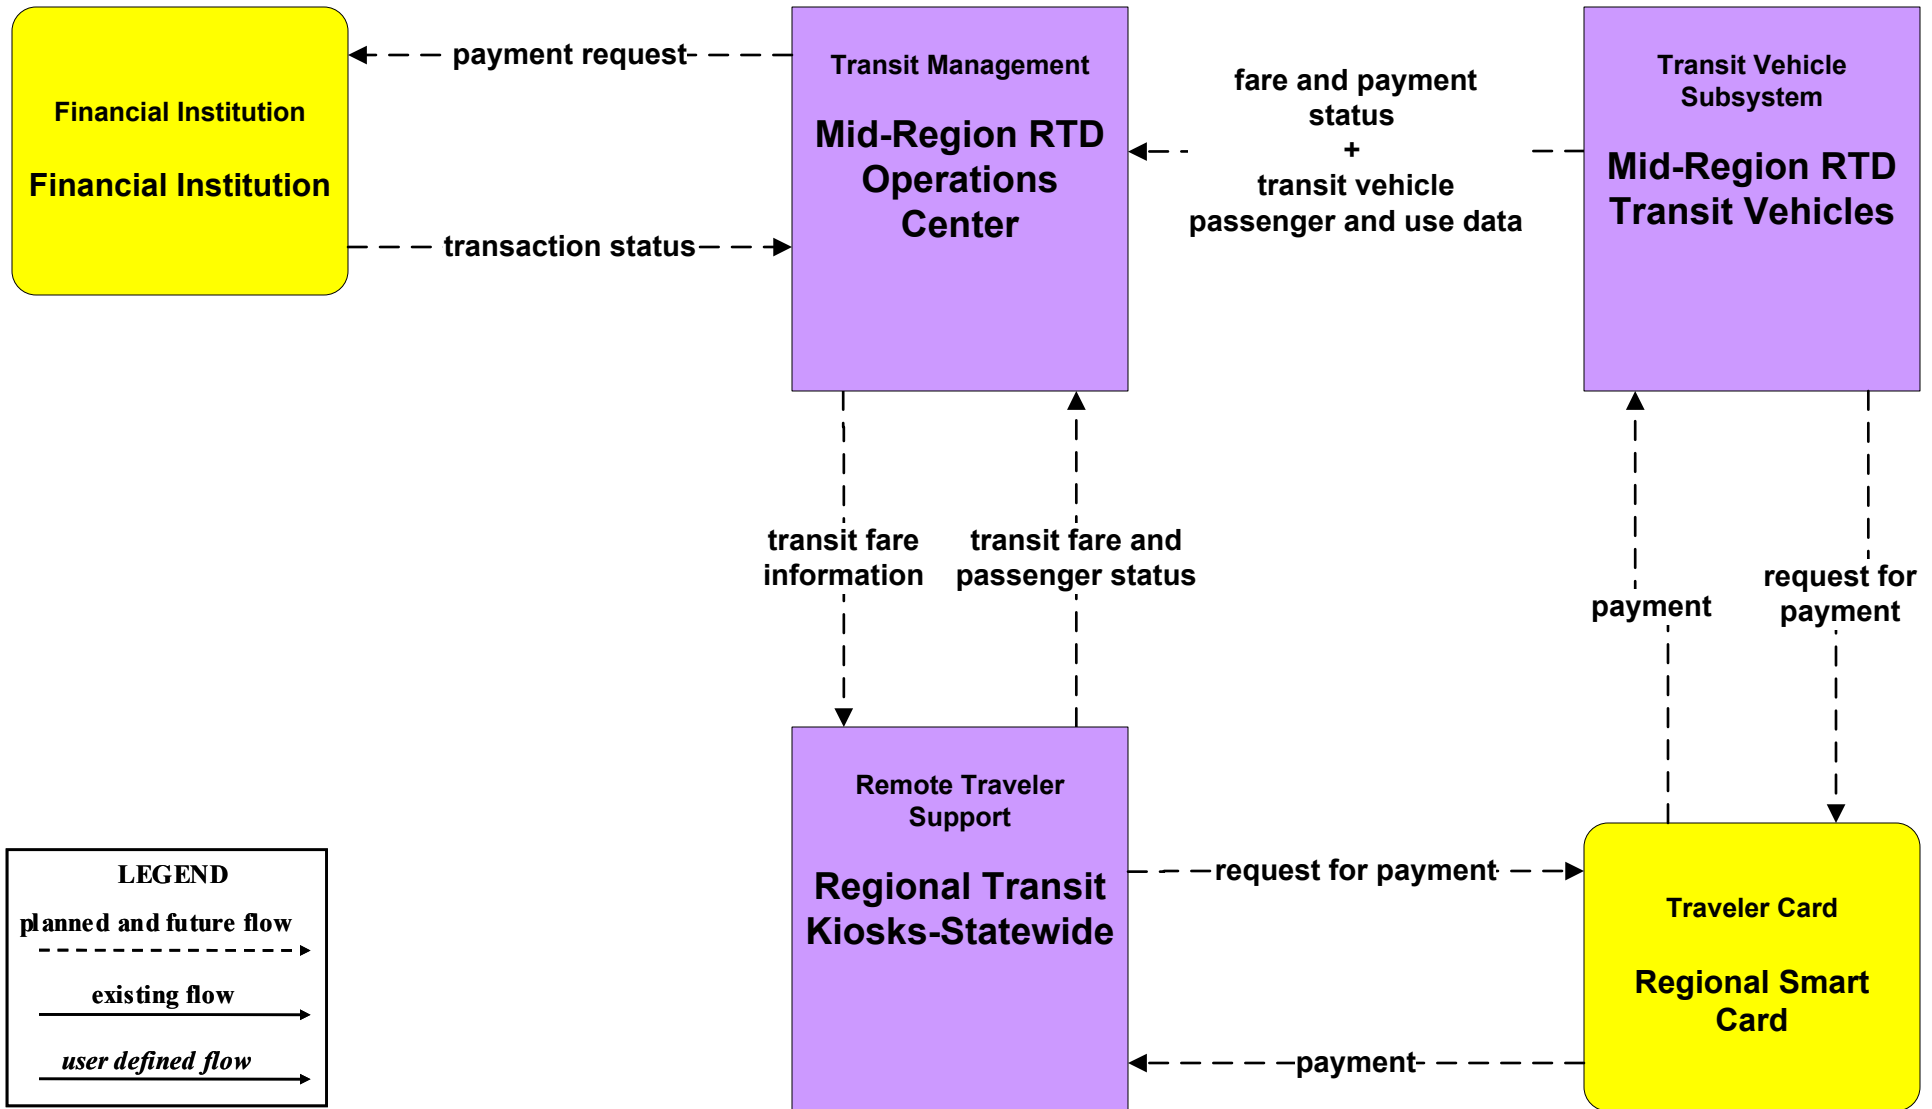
Financial Institution

Financial Institution

payment request

transaction status

Transit Management

Mid-Region RTD Operations Center

fare and payment status
+
transit vehicle passenger and use data

Transit Vehicle Subsystem

Mid-Region RTD Transit Vehicles

transit fare information

transit fare and passenger status

payment

request for payment

Remote Traveler Support

Regional Transit Kiosks-Statewide

request for payment

payment

Traveler Card

Regional Smart Card

LEGEND

planned and future flow

existing flow

user defined flow